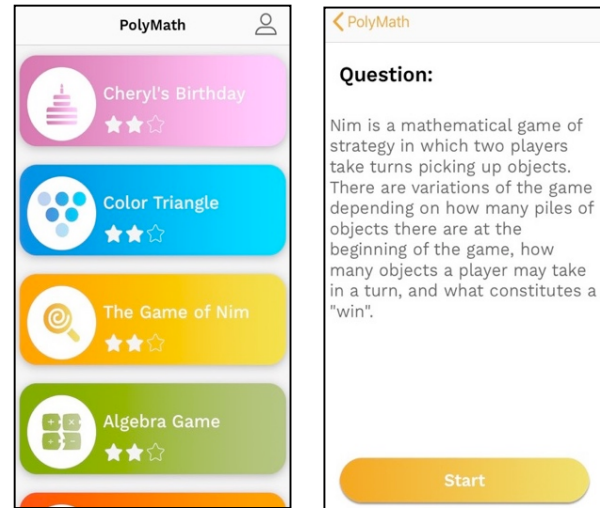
PolyMath

Cheryl's Birthday

Color Triangle

The Game of Nim

Algebra Game

PolyMath

Question:

Nim is a mathematical game of strategy in which two players take turns picking up objects. There are variations of the game depending on how many piles of objects there are at the beginning of the game, how many objects a player may take in a turn, and what constitutes a "win".

Start